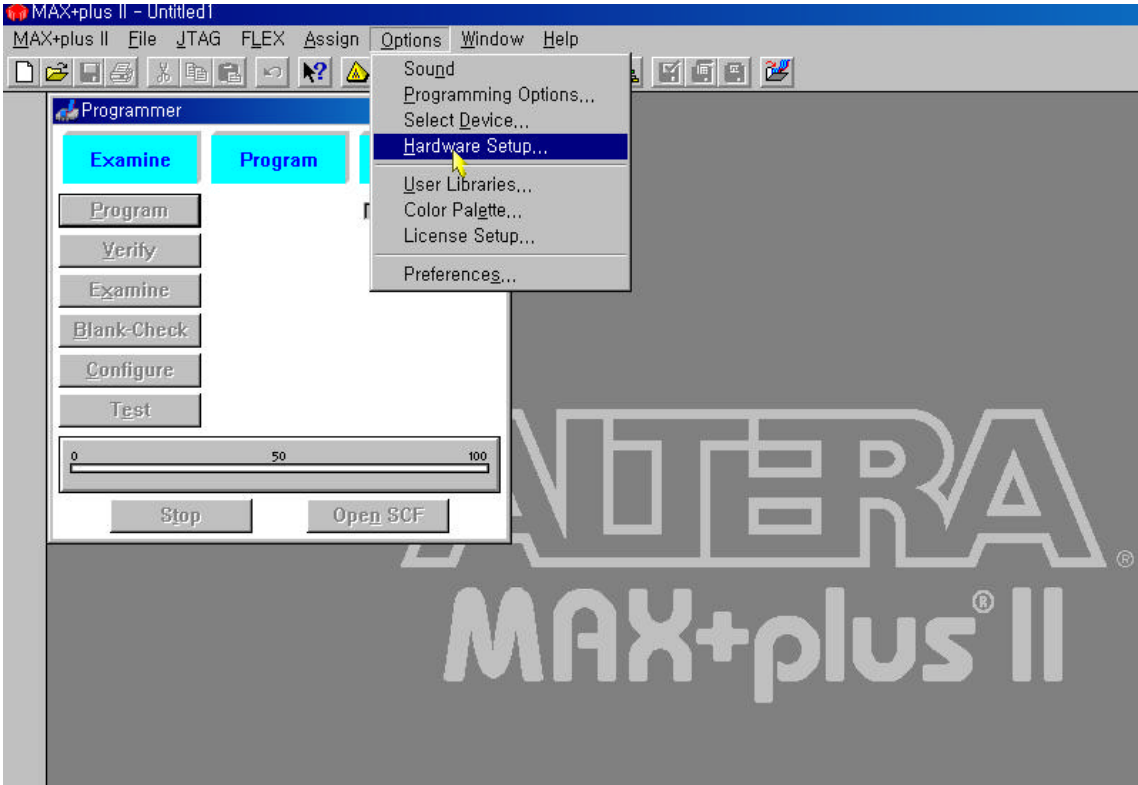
MAX+plus II - Untitled1

MAX+plus II File JTAG FLEX Assign Options Window Help

Programmer

Examine Program

Program
Verify
Examine
Blank-Check
Configure
Test

0 50 100

Stop Open SCF

Sound
Programming Options...
Select Device...
Hardware Setup...
User Libraries...
Color Palette...
License Setup...
Preferences...

ALTERA®
MAX+plus® II